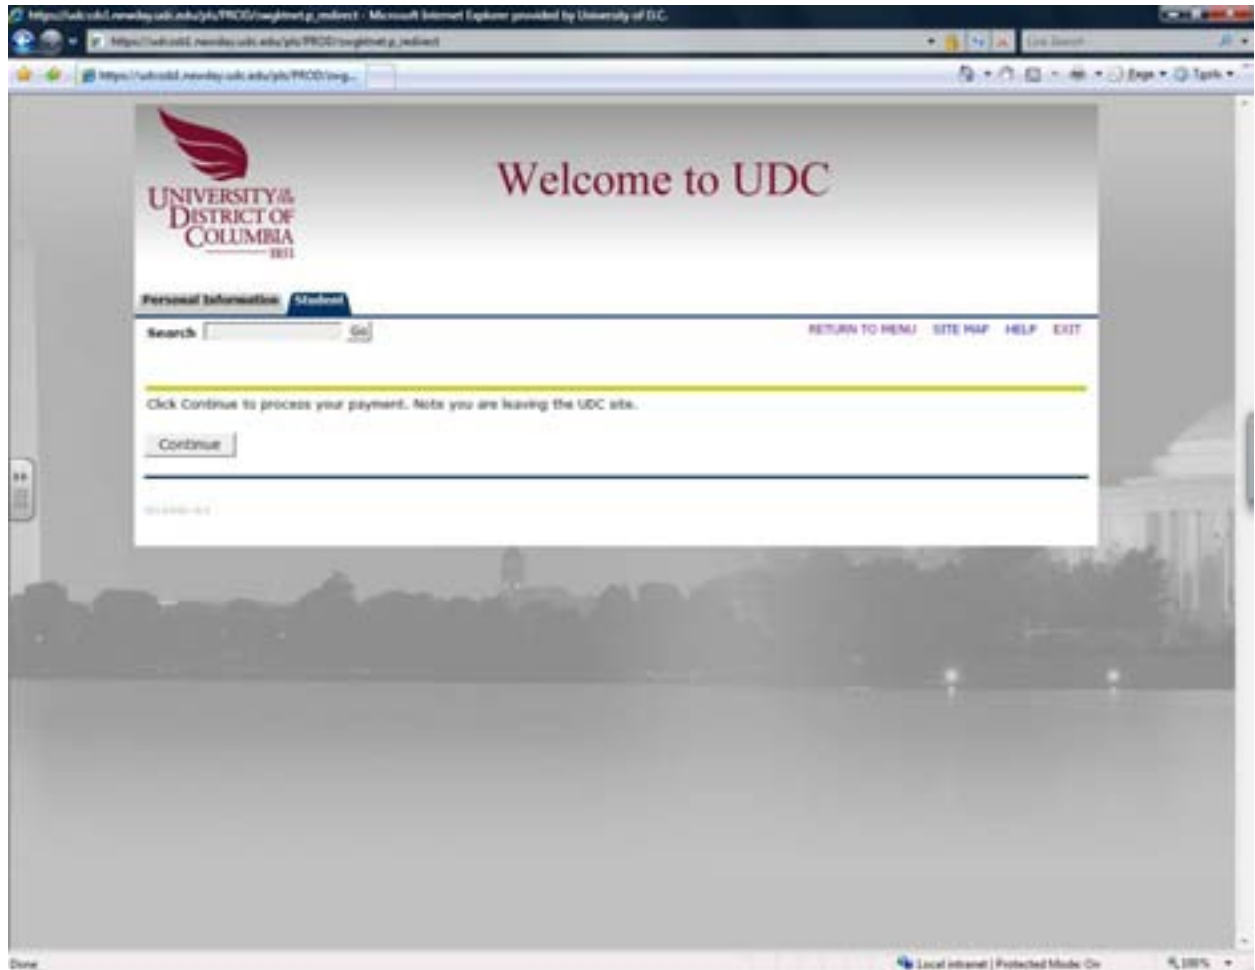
https://udcssb1.newday.udc.edu/pls/PROD/twgkmmt.p_redirect - Microsoft Internet Explorer provided by University of D.C.

https://udcssb1.newday.udc.edu/pls/PROD/twgkmmt.p_redirect

Live Search

https://udcssb1.newday.udc.edu/pls/PROD/twg...

Page Tools

UNIVERSITY of the DISTRICT OF COLUMBIA 1851

Welcome to UDC

Personal Information Student

Search Go

RETURN TO MENU SITE MAP HELP EXIT

Click Continue to process your payment. Note you are leaving the UDC site.

Continue

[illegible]

Done

Local intranet | Protected Mode: On

100%